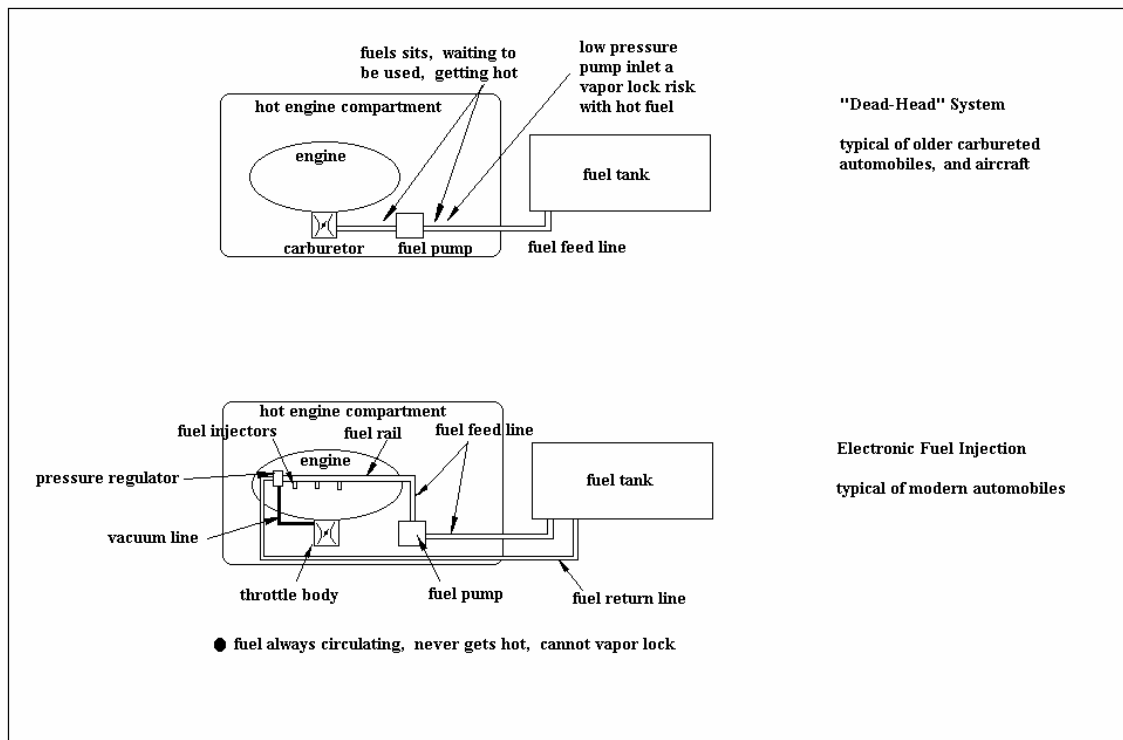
fuels sits, waiting to be used, getting hot

low pressure pump inlet a vapor lock risk with hot fuel

hot engine compartment

engine

carburetor

fuel pump

fuel tank

fuel feed line

"Dead-Head" System

typical of older carbureted automobiles, and aircraft

hot engine compartment

fuel injectors

fuel rail

fuel feed line

engine

pressure regulator

vacuum line

throttle body

fuel pump

fuel tank

fuel return line

Electronic Fuel Injection

typical of modern automobiles

● fuel always circulating, never gets hot, cannot vapor lock